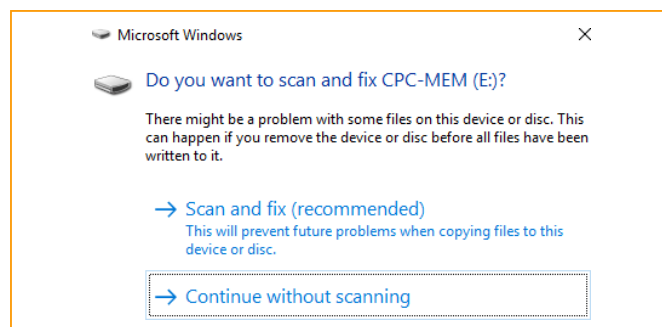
Microsoft Windows

×

Do you want to scan and fix CPC-MEM (E:)?

There might be a problem with some files on this device or disc. This can happen if you remove the device or disc before all files have been written to it.

→ Scan and fix (recommended)
This will prevent future problems when copying files to this device or disc.

→ Continue without scanning